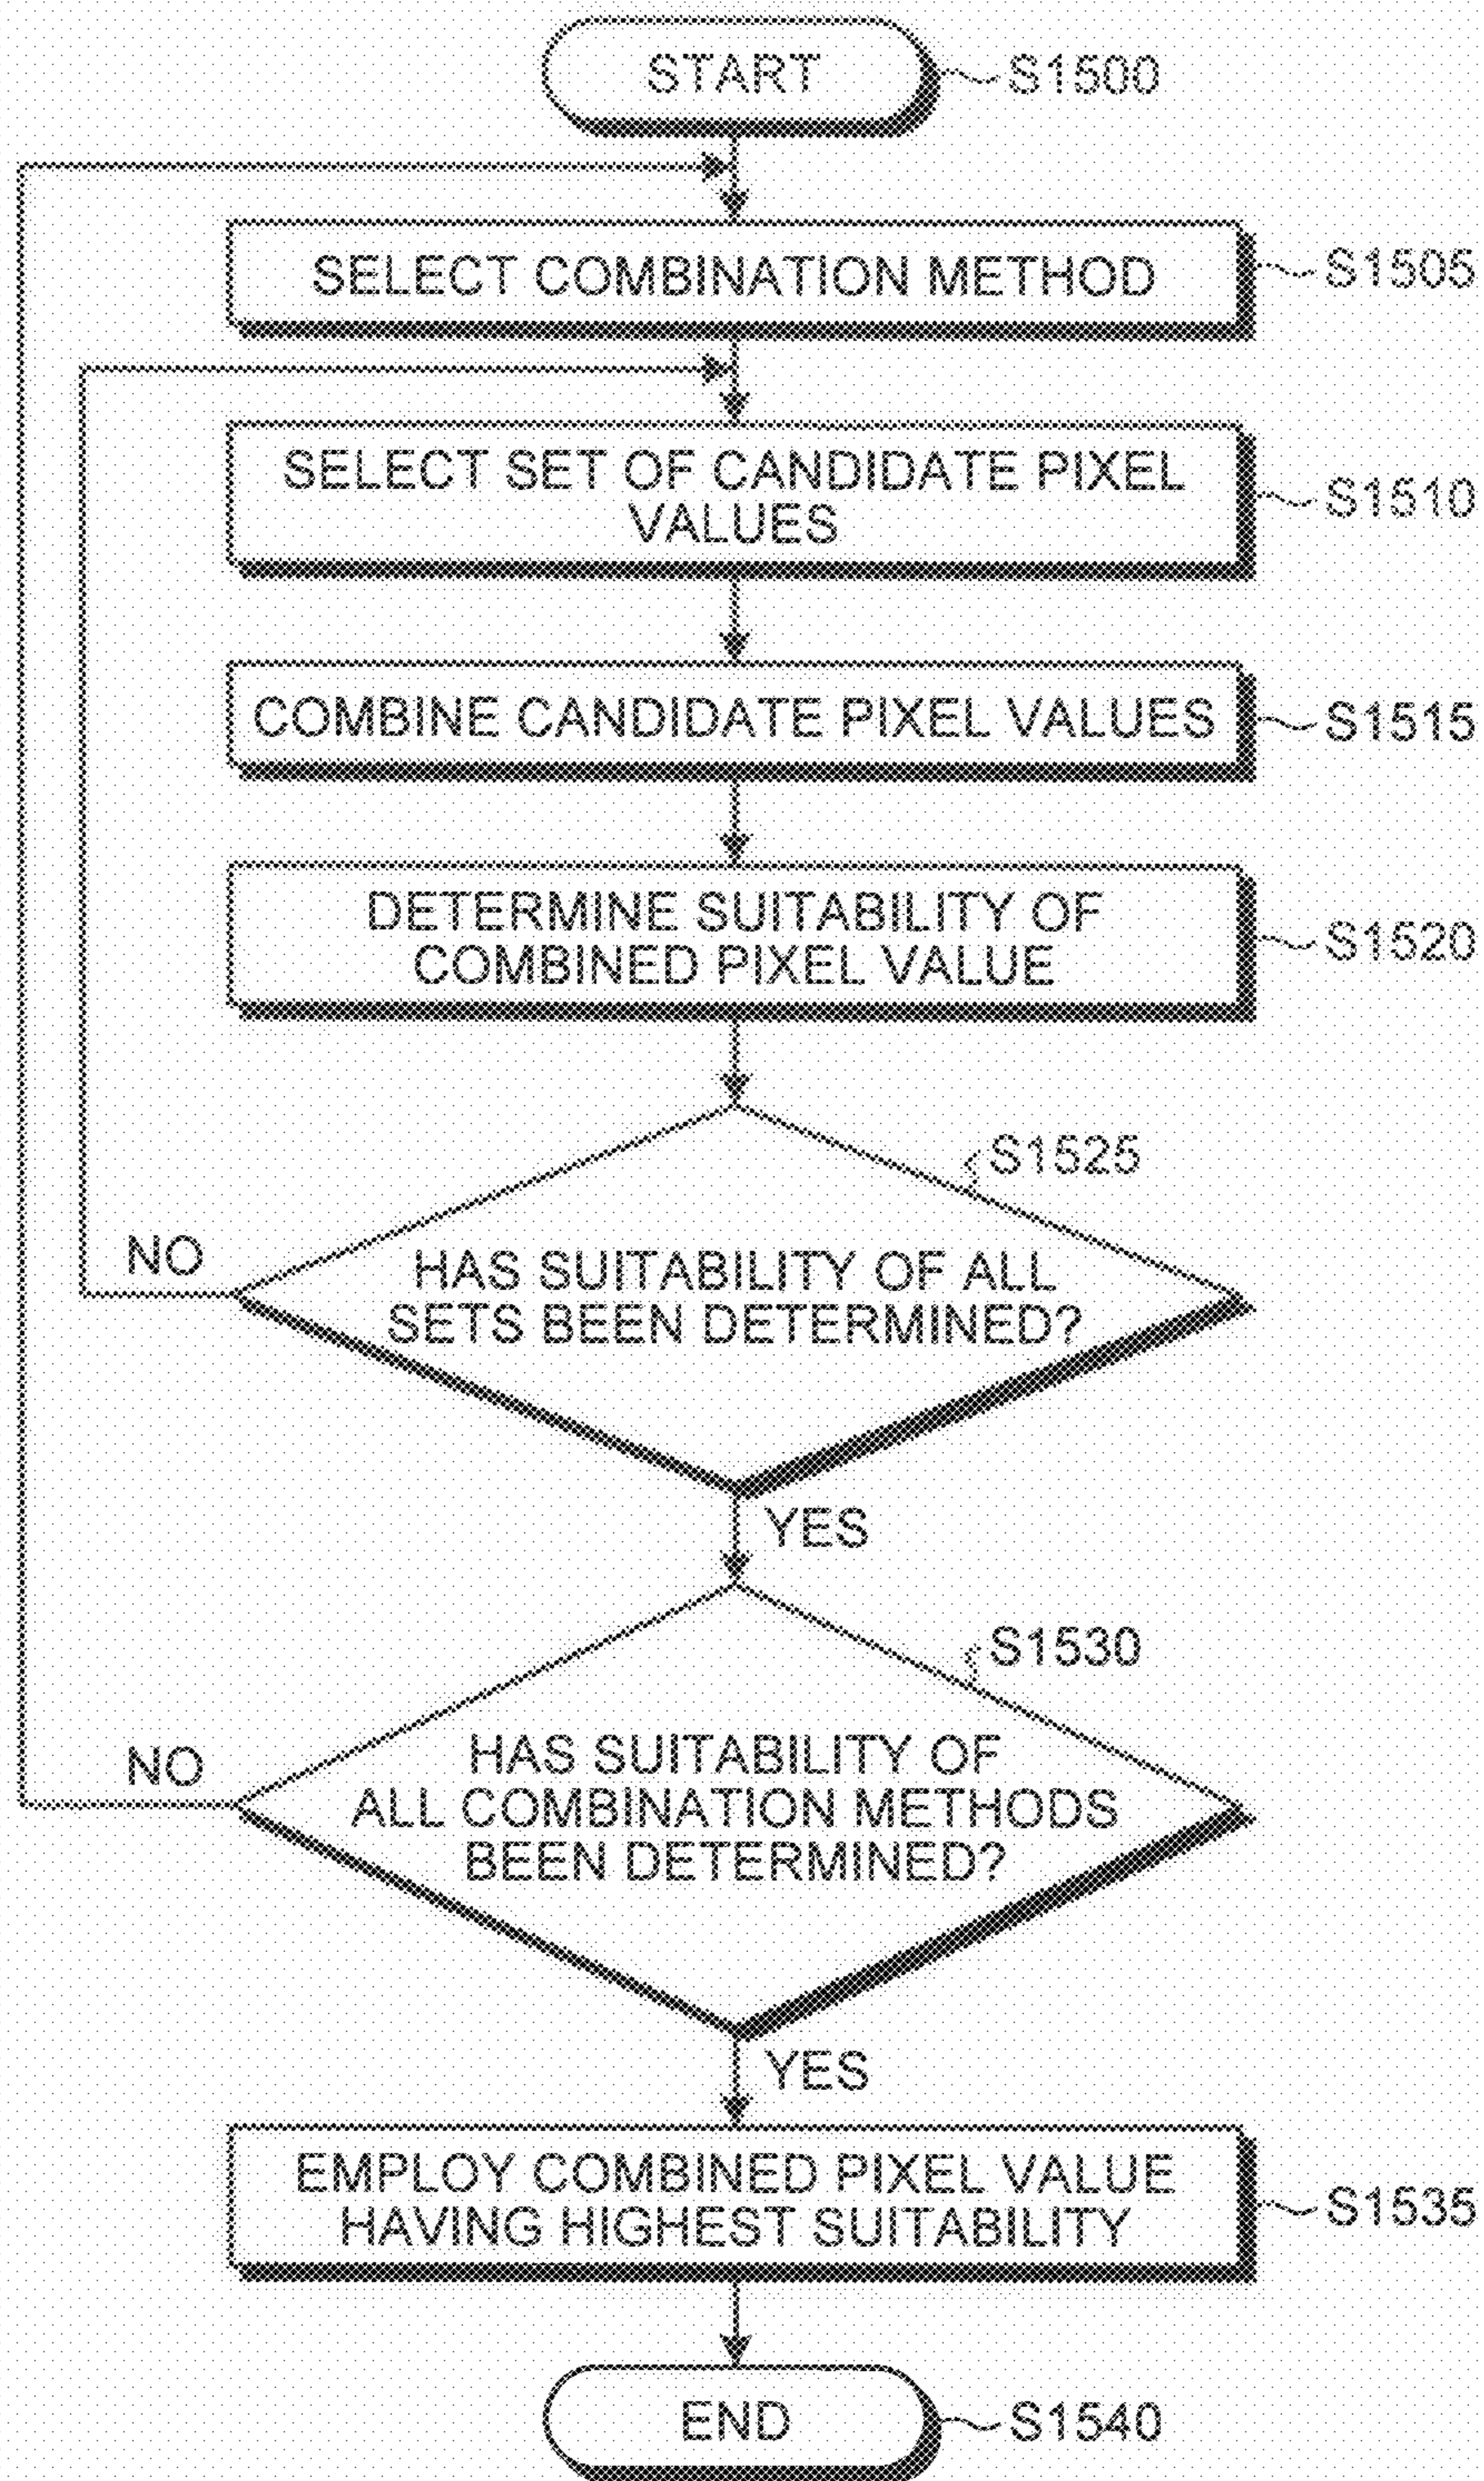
START
S1500

SELECT COMBINATION METHOD
S1505

SELECT SET OF CANDIDATE PIXEL VALUES
S1510

COMBINE CANDIDATE PIXEL VALUES
S1515

DETERMINE SUITABILITY OF COMBINED PIXEL VALUE
S1520

S1525
NO
HAS SUITABILITY OF ALL SETS BEEN DETERMINED?
YES

S1530
NO
HAS SUITABILITY OF ALL COMBINATION METHODS BEEN DETERMINED?
YES

EMPLOY COMBINED PIXEL VALUE HAVING HIGHEST SUITABILITY
S1535

END
S1540